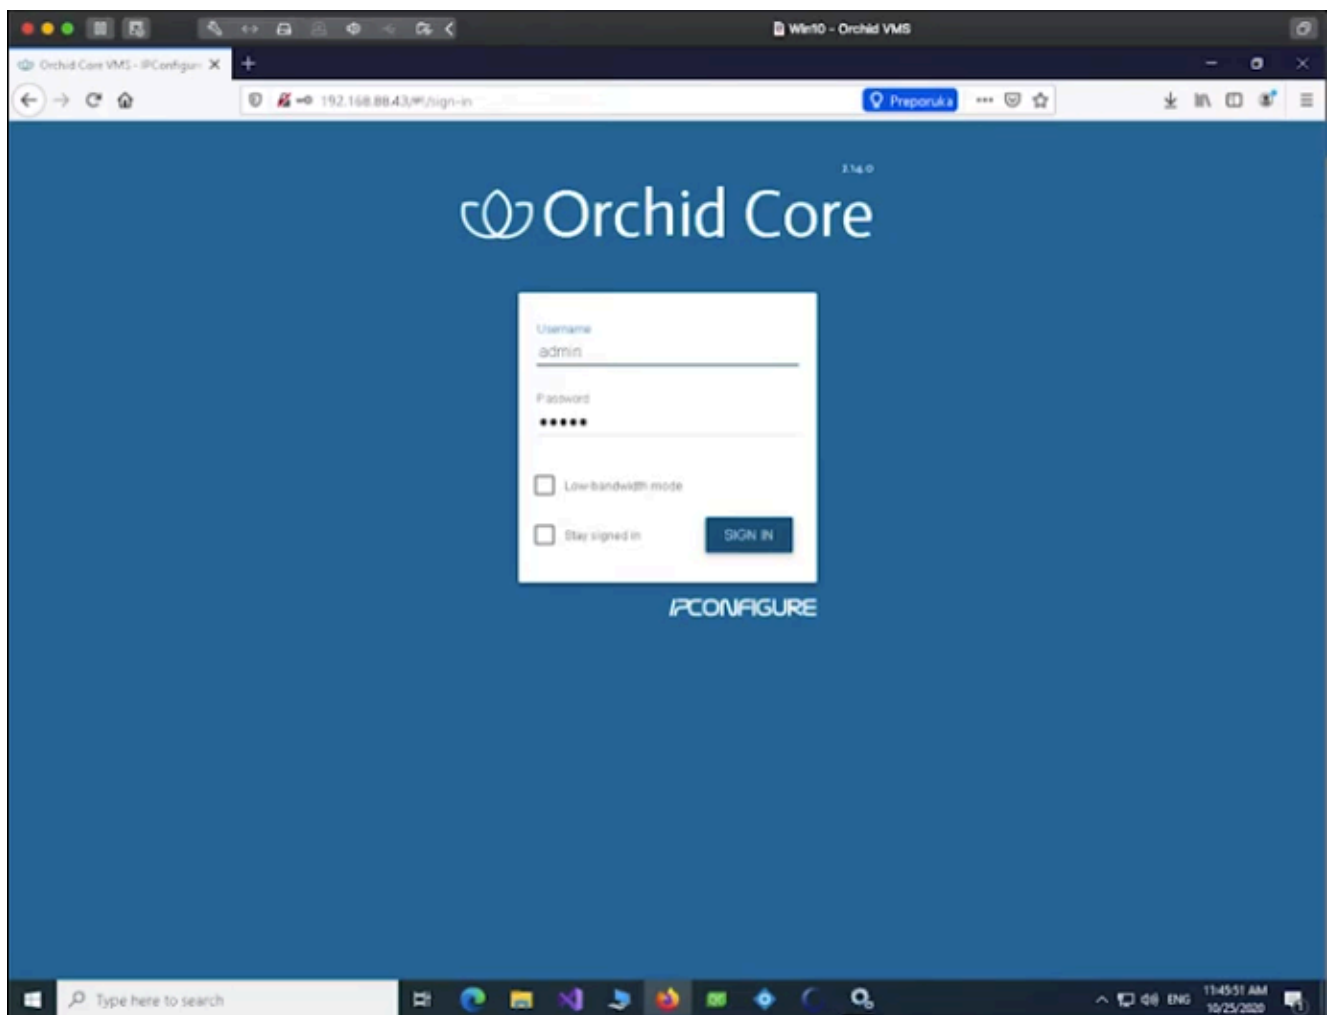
Win10 - Orchid VMS

Orchid Core VMS - IPConfigur

192.168.88.43/#!/sign-in

Preporuka

2.14.0

Orchid Core

Username
admin

Password
•••••

Low-bandwidth mode

Stay signed in

SIGN IN

IPCONFIGURE

Type here to search

ENG

11:45:51 AM
10/25/2020